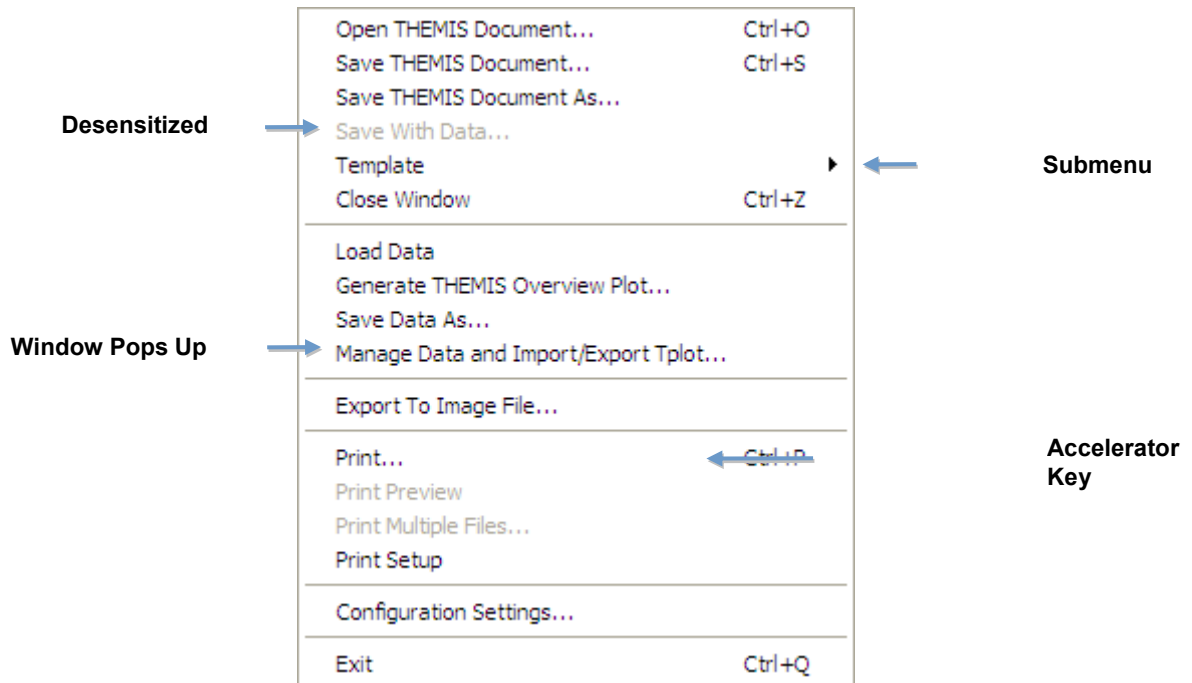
Open THEMIS Document... Ctrl+O
Save THEMIS Document... Ctrl+S
Save THEMIS Document As...
Desensitized
Save With Data...
Template
Submenu
Close Window Ctrl+Z

Load Data
Generate THEMIS Overview Plot...
Save Data As...
Window Pops Up
Manage Data and Import/Export Tplot...

Export To Image File...

Print... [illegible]
Accelerator Key
Print Preview
Print Multiple Files...
Print Setup

Configuration Settings...

Exit Ctrl+Q